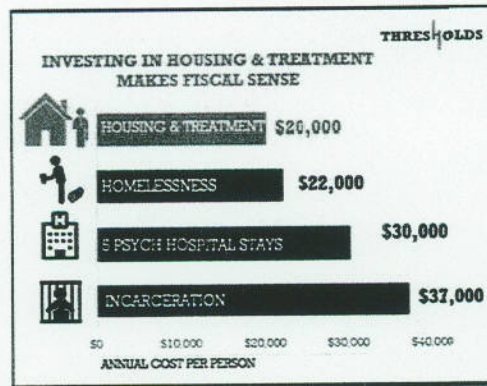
THRESHOLDS

INVESTING IN HOUSING & TREATMENT MAKES FISCAL SENSE

HOUSING & TREATMENT $20,000

HOMELESSNESS $22,000

5 PSYCH HOSPITAL STAYS $30,000

INCARCERATION $37,000

$0 $10,000 $20,000 $30,000 $40,000

ANNUAL COST PER PERSON